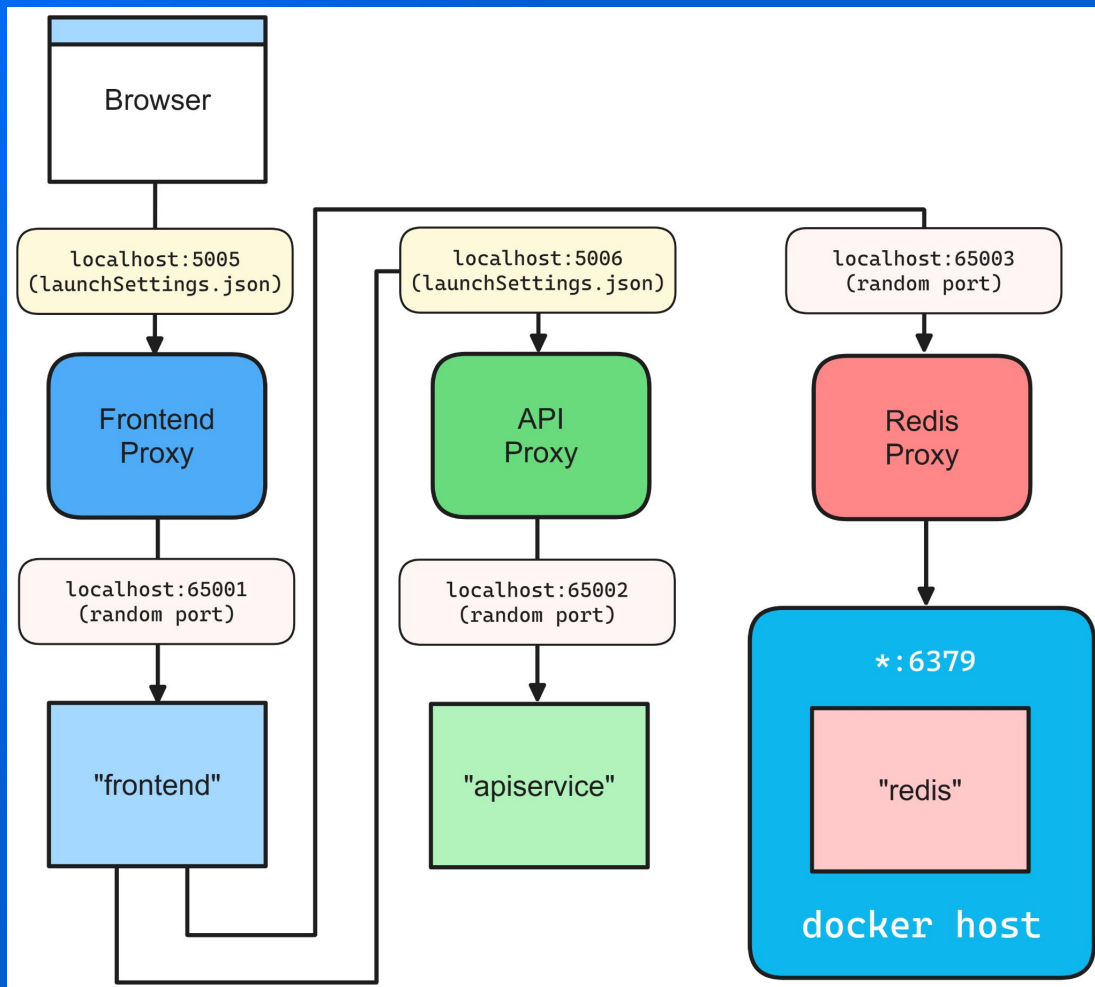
Browser

localhost:5005
(launchSettings.json)

Frontend
Proxy

localhost:65001
(random port)

"frontend"

localhost:5006
(launchSettings.json)

API
Proxy

localhost:65002
(random port)

"apiservice"

localhost:65003
(random port)

Redis
Proxy

*:6379

"redis"

docker host